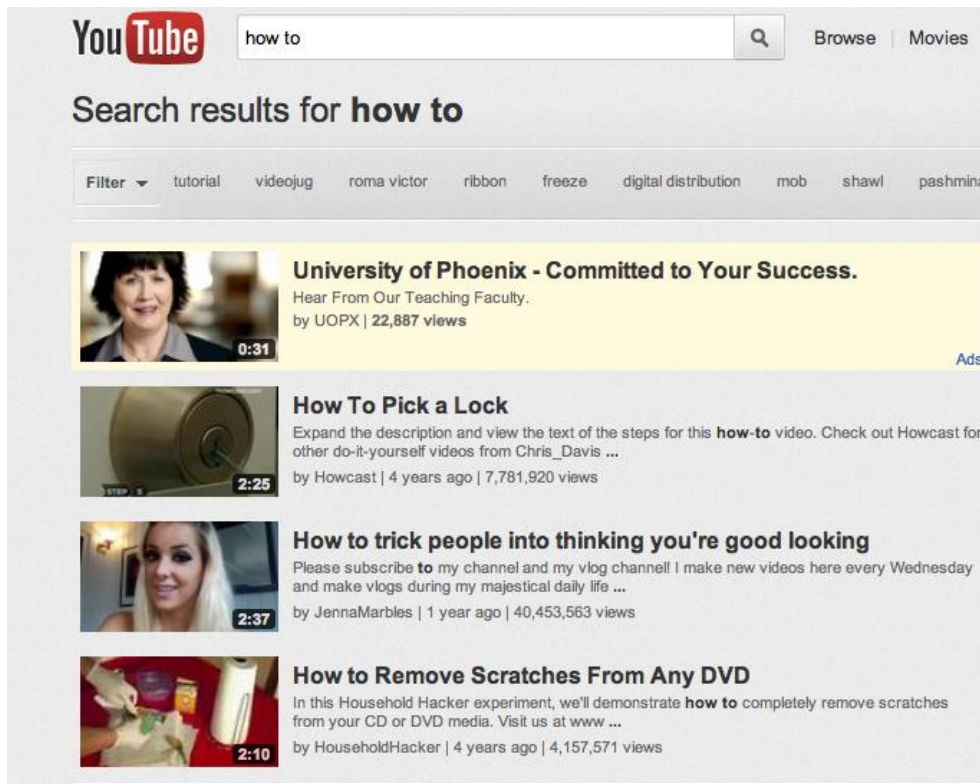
YouTube

how to

Browse | Movies

Search results for **how to**

Filter tutorial videojug roma victor ribbon freeze digital distribution mob shawl pashmin

0:31

University of Phoenix - Committed to Your Success.

Hear From Our Teaching Faculty.

by UOPX | 22,887 views

Ads

STEP 5

2:25

How To Pick a Lock

Expand the description and view the text of the steps for this **how-to** video. Check out Howcast for other do-it-yourself videos from Chris_Davis ...

by Howcast | 4 years ago | 7,781,920 views

2:37

How to trick people into thinking you're good looking

Please subscribe **to** my channel and my vlog channel! I make new videos here every Wednesday and make vlogs during my majestical daily life ...

by JennaMarbles | 1 year ago | 40,453,563 views

2:10

How to Remove Scratches From Any DVD

In this Household Hacker experiment, we'll demonstrate **how to** completely remove scratches from your CD or DVD media. Visit us at www ...

by HouseholdHacker | 4 years ago | 4,157,571 views